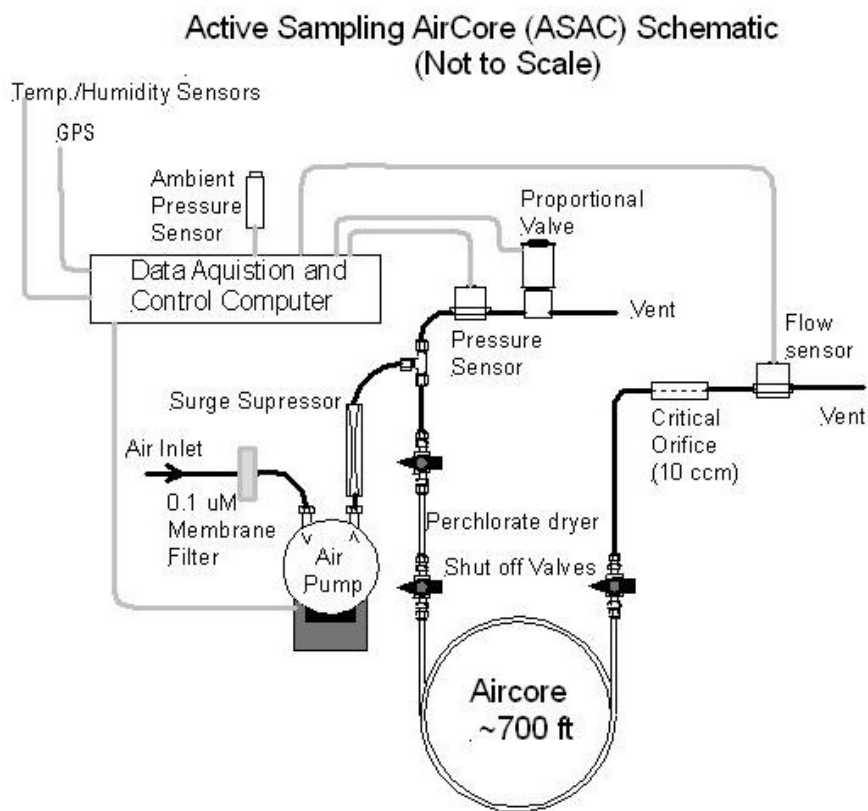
Active Sampling AirCore (ASAC) Schematic
(Not to Scale)

Temp./Humidity Sensors

GPS

Ambient Pressure Sensor

Proportional Valve

Data Aquistion and Control Computer

Vent

Pressure Sensor

Flow sensor

Surge Supressor

Critical Orifice (10 ccm)

Vent

Air Inlet

0.1 uM Membrane Filter

V

^

Air Pump

Perchlorate dryer

Shut off Valves

Aircore ~700 ft